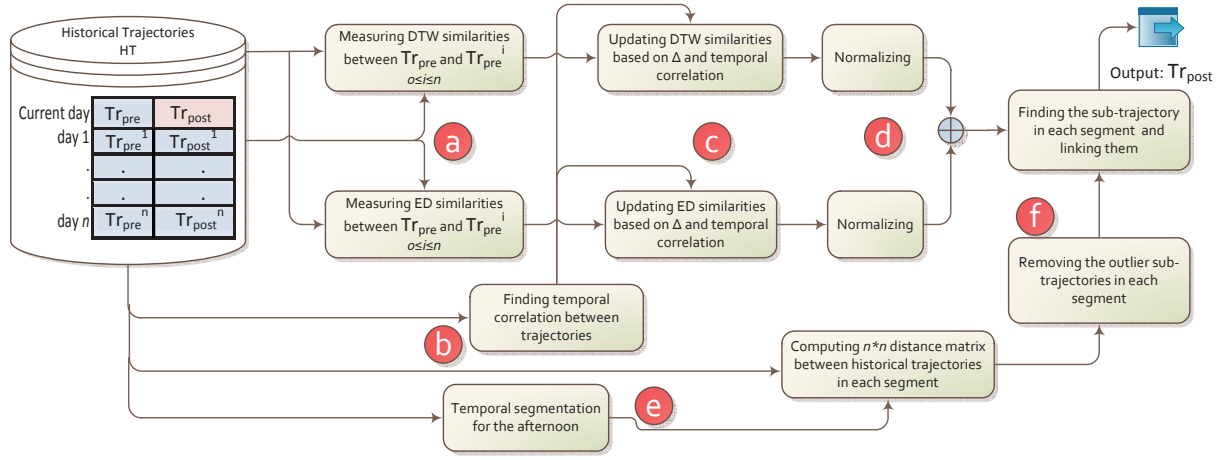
Historical Trajectories
HT

| Current day | $Tr_{pre}$ | $Tr_{post}$ |
|---|---|---|
| day 1 | $Tr_{pre}^{1}$ | $Tr_{post}^{1}$ |
| . | . | . |
| . | . | . |
| day $n$ | $Tr_{pre}^{n}$ | $Tr_{post}^{n}$ |

Measuring DTW similarities between $Tr_{pre}$ and $Tr_{pre}^{i}$ $o \leq i \leq n$

Measuring ED similarities between $Tr_{pre}$ and $Tr_{pre}^{i}$ $o \leq i \leq n$

a

Updating DTW similarities based on Δ and temporal correlation

Updating ED similarities based on Δ and temporal correlation

c

Normalizing

Normalizing

d

Finding the sub-trajectory in each segment and linking them

Output: $Tr_{post}$

f

Removing the outlier sub-trajectories in each segment

Finding temporal correlation between trajectories

b

Computing $n*n$ distance matrix between historical trajectories in each segment

Temporal segmentation for the afternoon

e